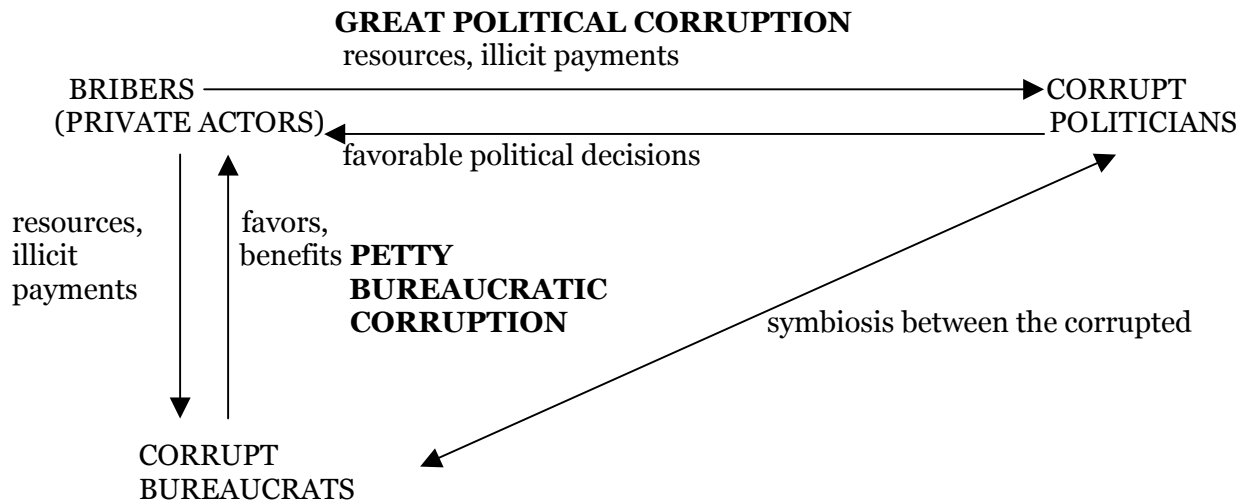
**GREAT POLITICAL CORRUPTION**

resources, illicit payments

BRIBERS (PRIVATE ACTORS)

CORRUPT POLITICIANS

favorable political decisions

resources, illicit payments

favors, benefits

**PETTY BUREAUCRATIC CORRUPTION**

symbiosis between the corrupted

CORRUPT BUREAUCRATS